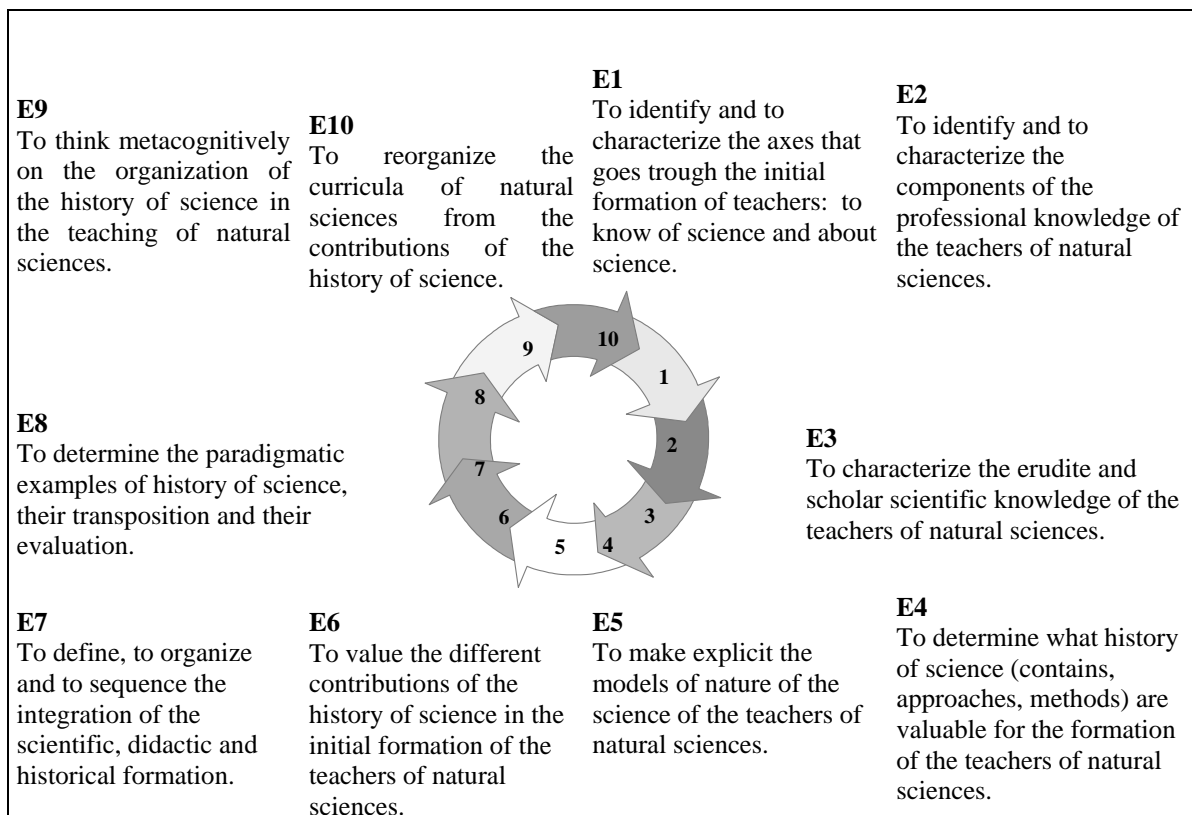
**E9**
To think metacognitively on the organization of the history of science in the teaching of natural sciences.

**E10**
To reorganize the curricula of natural sciences from the contributions of the history of science.

**E1**
To identify and to characterize the axes that goes trough the initial formation of teachers: to know of science and about science.

**E2**
To identify and to characterize the components of the professional knowledge of the teachers of natural sciences.

10
1
2
3
4
5
6
7
8
9

**E8**
To determine the paradigmatic examples of history of science, their transposition and their evaluation.

**E3**
To characterize the erudite and scholar scientific knowledge of the teachers of natural sciences.

**E7**
To define, to organize and to sequence the integration of the scientific, didactic and historical formation.

**E6**
To value the different contributions of the history of science in the initial formation of the teachers of natural sciences.

**E5**
To make explicit the models of nature of the science of the teachers of natural sciences.

**E4**
To determine what history of science (contains, approaches, methods) are valuable for the formation of the teachers of natural sciences.